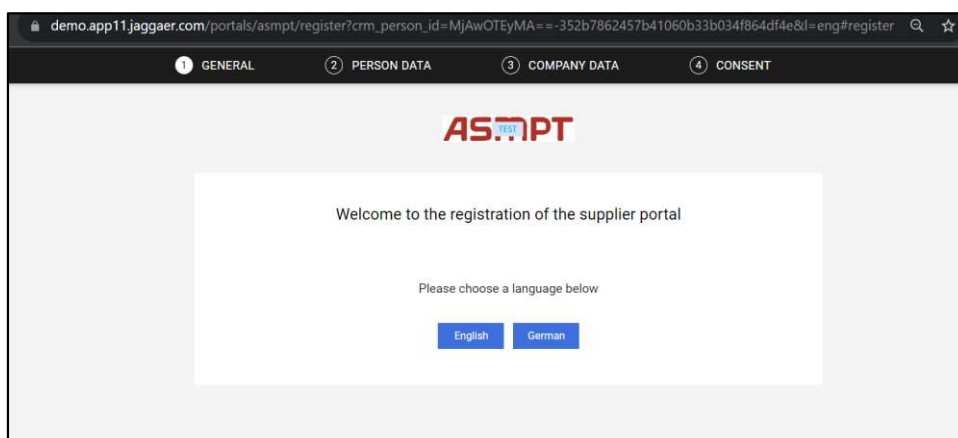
demo.app11.jaggaer.com/portals/asmpt/register?crm_person_id=MjAwOTEyMA==-352b7862457b41060b33b034f864df4e&l=eng#register

1 GENERAL
2 PERSON DATA
3 COMPANY DATA
4 CONSENT

ASMPT TEST

Welcome to the registration of the supplier portal

Please choose a language below

English
German